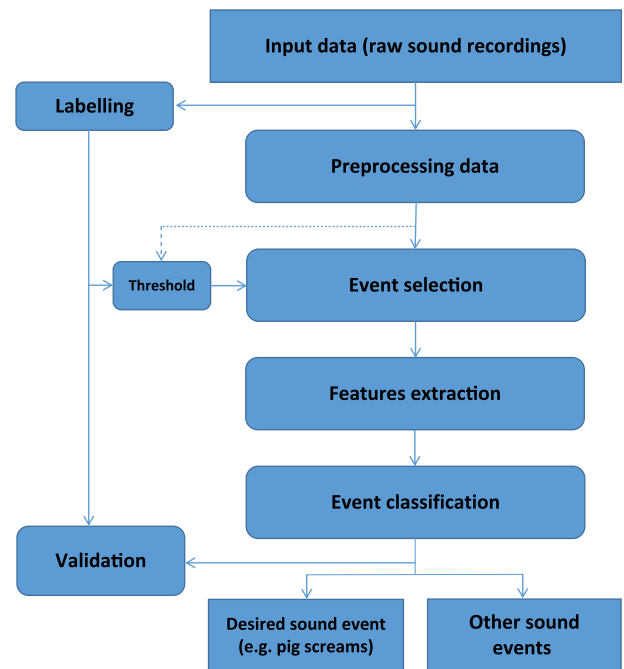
Input data (raw sound recordings)

Labelling

Preprocessing data

Threshold

Event selection

Features extraction

Event classification

Validation

Desired sound event (e.g. pig screams)

Other sound events